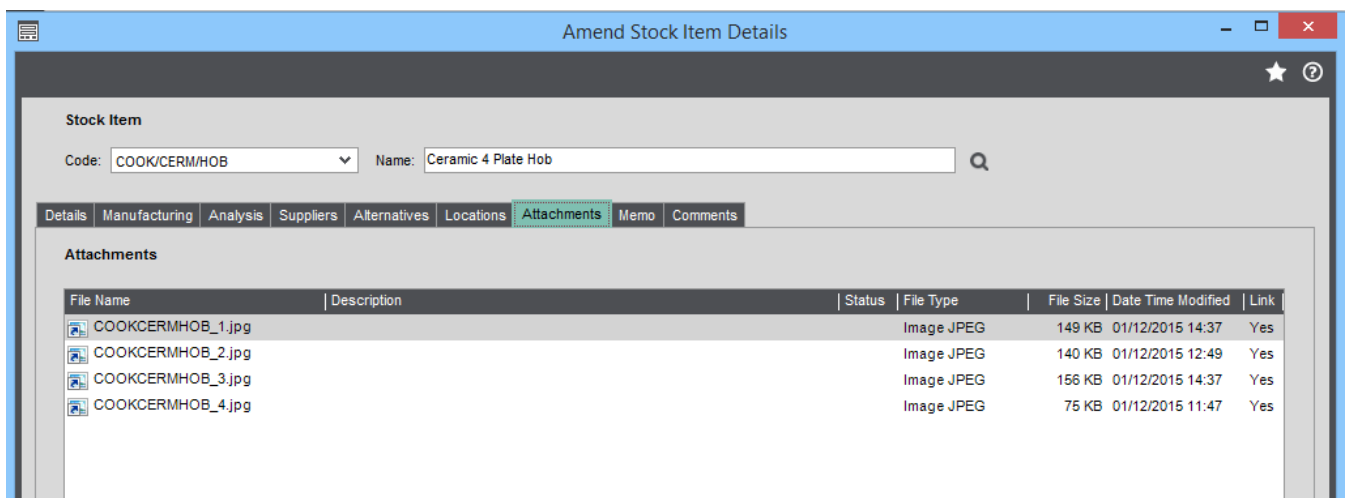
Amend Stock Item Details

Stock Item

Code: COOK/CERM/HOB

Name: Ceramic 4 Plate Hob

Details | Manufacturing | Analysis | Suppliers | Alternatives | Locations | Attachments | Memo | Comments

Attachments

| File Name | Description | Status | File Type | File Size | Date Time Modified | Link |
|---|---|---|---|---|---|---|
| COOKCERMHOB_1.jpg | | | Image JPEG | 149 KB | 01/12/2015 14:37 | Yes |
| COOKCERMHOB_2.jpg | | | Image JPEG | 140 KB | 01/12/2015 12:49 | Yes |
| COOKCERMHOB_3.jpg | | | Image JPEG | 156 KB | 01/12/2015 14:37 | Yes |
| COOKCERMHOB_4.jpg | | | Image JPEG | 75 KB | 01/12/2015 11:47 | Yes |